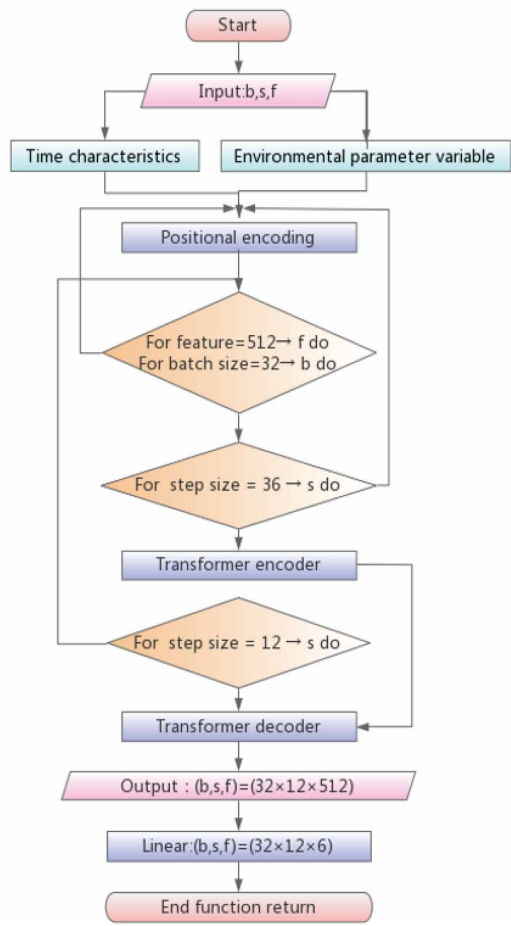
Start

Input:b,s,f

Time characteristics

Environmental parameter variable

Positional encoding

For feature=512→ f do
For batch size=32→ b do

For step size = 36 → s do

Transformer encoder

For step size = 12 → s do

Transformer decoder

Output : (b,s,f)=(32×12×512)

Linear:(b,s,f)=(32×12×6)

End function return